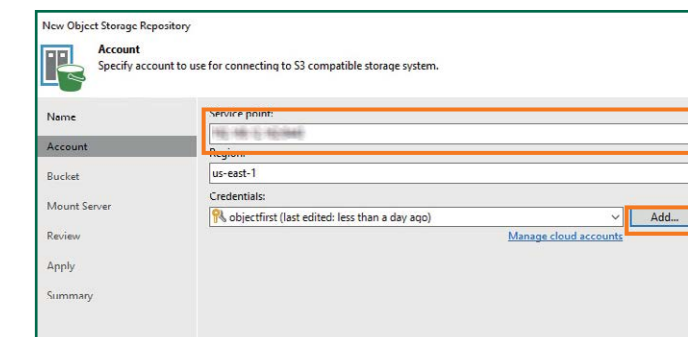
New Object Storage Repository

Account
Specify account to use for connecting to S3 compatible storage system.

Name
Account
Bucket
Mount Server
Review
Apply
Summary

Service point:
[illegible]
Region:
us-east-1
Credentials:
objectfirst (last edited: less than a day ago)
Add...
Manage cloud accounts